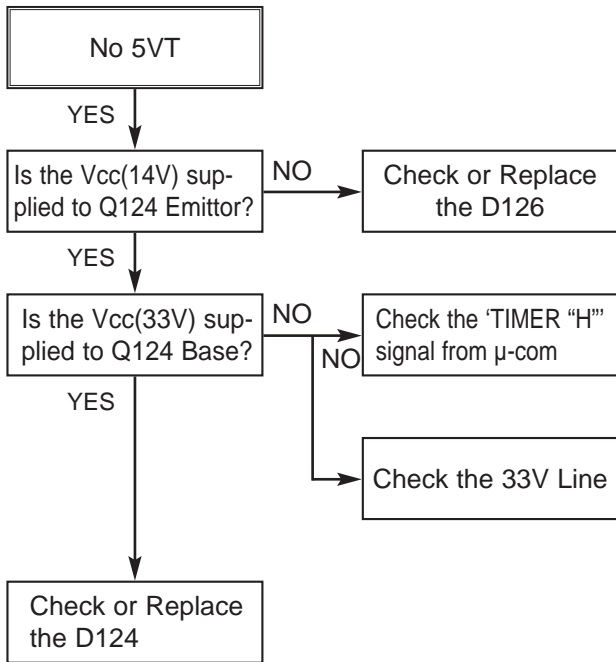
No 5VT

YES

Is the Vcc(14V) supplied to Q124 Emittor?

NO

Check or Replace the D126

YES

Is the Vcc(33V) supplied to Q124 Base?

NO

Check the 'TIMER "H"' signal from μ-com

NO

YES

Check the 33V Line

Check or Replace the D124